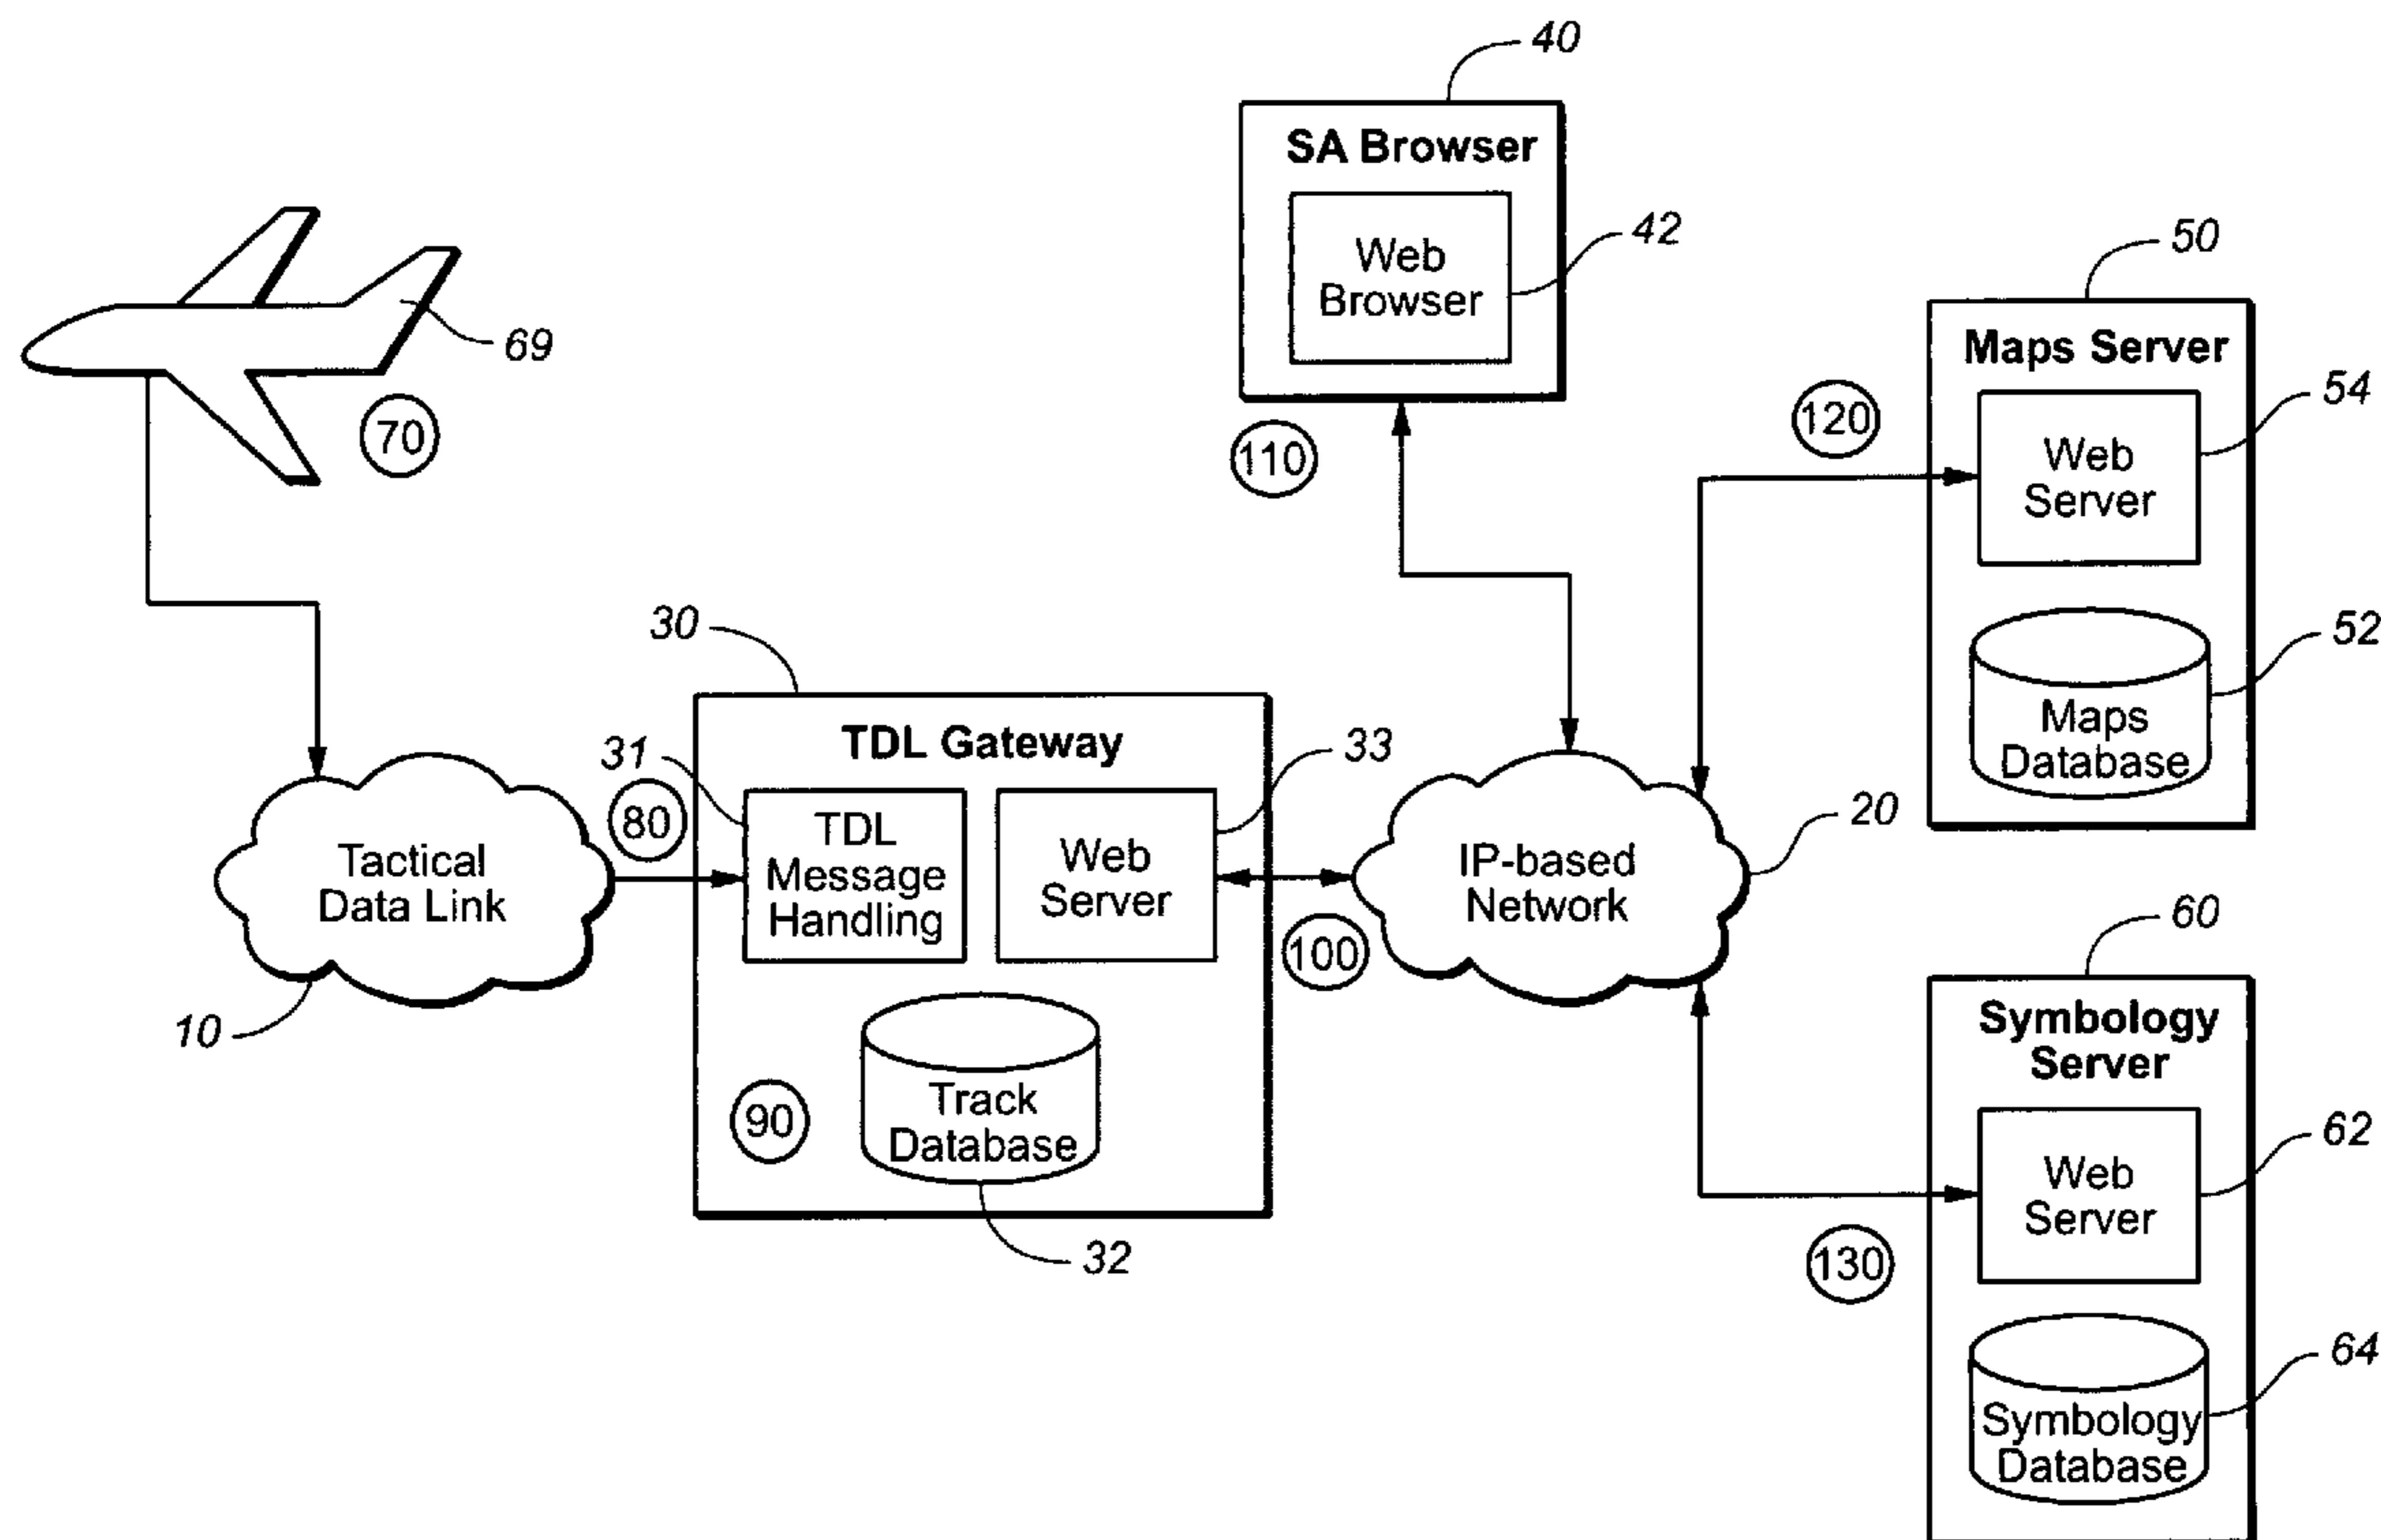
40

SA Browser

Web Browser

42

69

70

110

50

Maps Server

120

Web Server

54

Maps Database

52

30

TDL Gateway

31

80

TDL Message Handling

Web Server

33

Tactical Data Link

10

IP-based Network

20

100

90

Track Database

32

60

Symbology Server

Web Server

62

130

Symbology Database

64